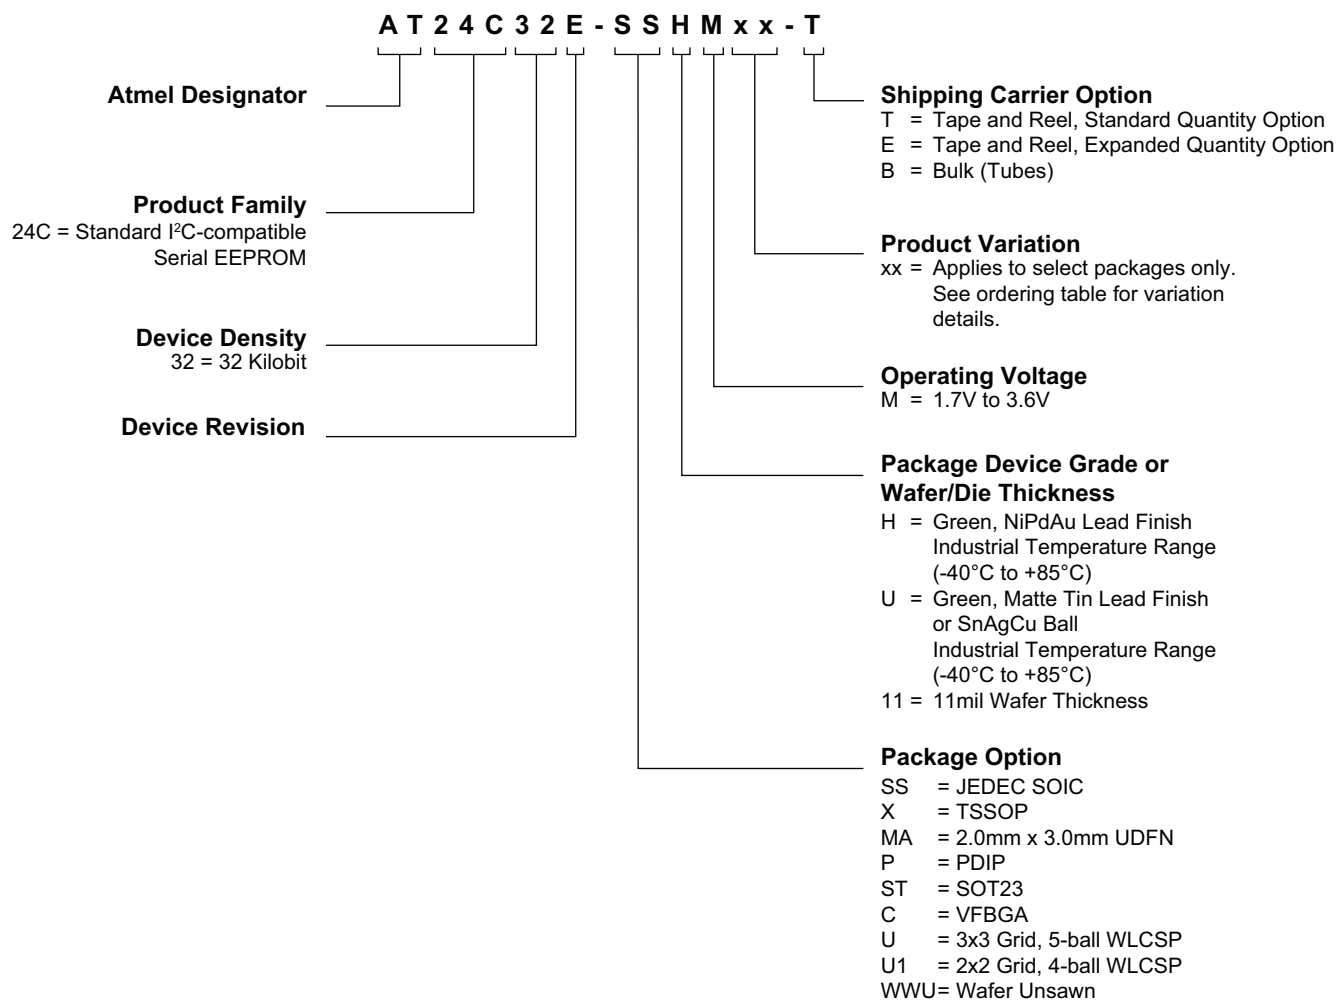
A T 2 4 C 3 2 E - S S H M x x - T

Atmel Designator

Product Family
24C = Standard $I^2C$-compatible Serial EEPROM

Device Density
32 = 32 Kilobit

Device Revision

Shipping Carrier Option
T = Tape and Reel, Standard Quantity Option
E = Tape and Reel, Expanded Quantity Option
B = Bulk (Tubes)

Product Variation
xx = Applies to select packages only. See ordering table for variation details.

Operating Voltage
M = 1.7V to 3.6V

Package Device Grade or Wafer/Die Thickness
H = Green, NiPdAu Lead Finish Industrial Temperature Range (-40°C to +85°C)
U = Green, Matte Tin Lead Finish or SnAgCu Ball Industrial Temperature Range (-40°C to +85°C)
11 = 11mil Wafer Thickness

Package Option
SS = JEDEC SOIC
X = TSSOP
MA = 2.0mm x 3.0mm UDFN
P = PDIP
ST = SOT23
C = VFBGA
U = 3x3 Grid, 5-ball WLCSP
U1 = 2x2 Grid, 4-ball WLCSP
WWU= Wafer Unsawn